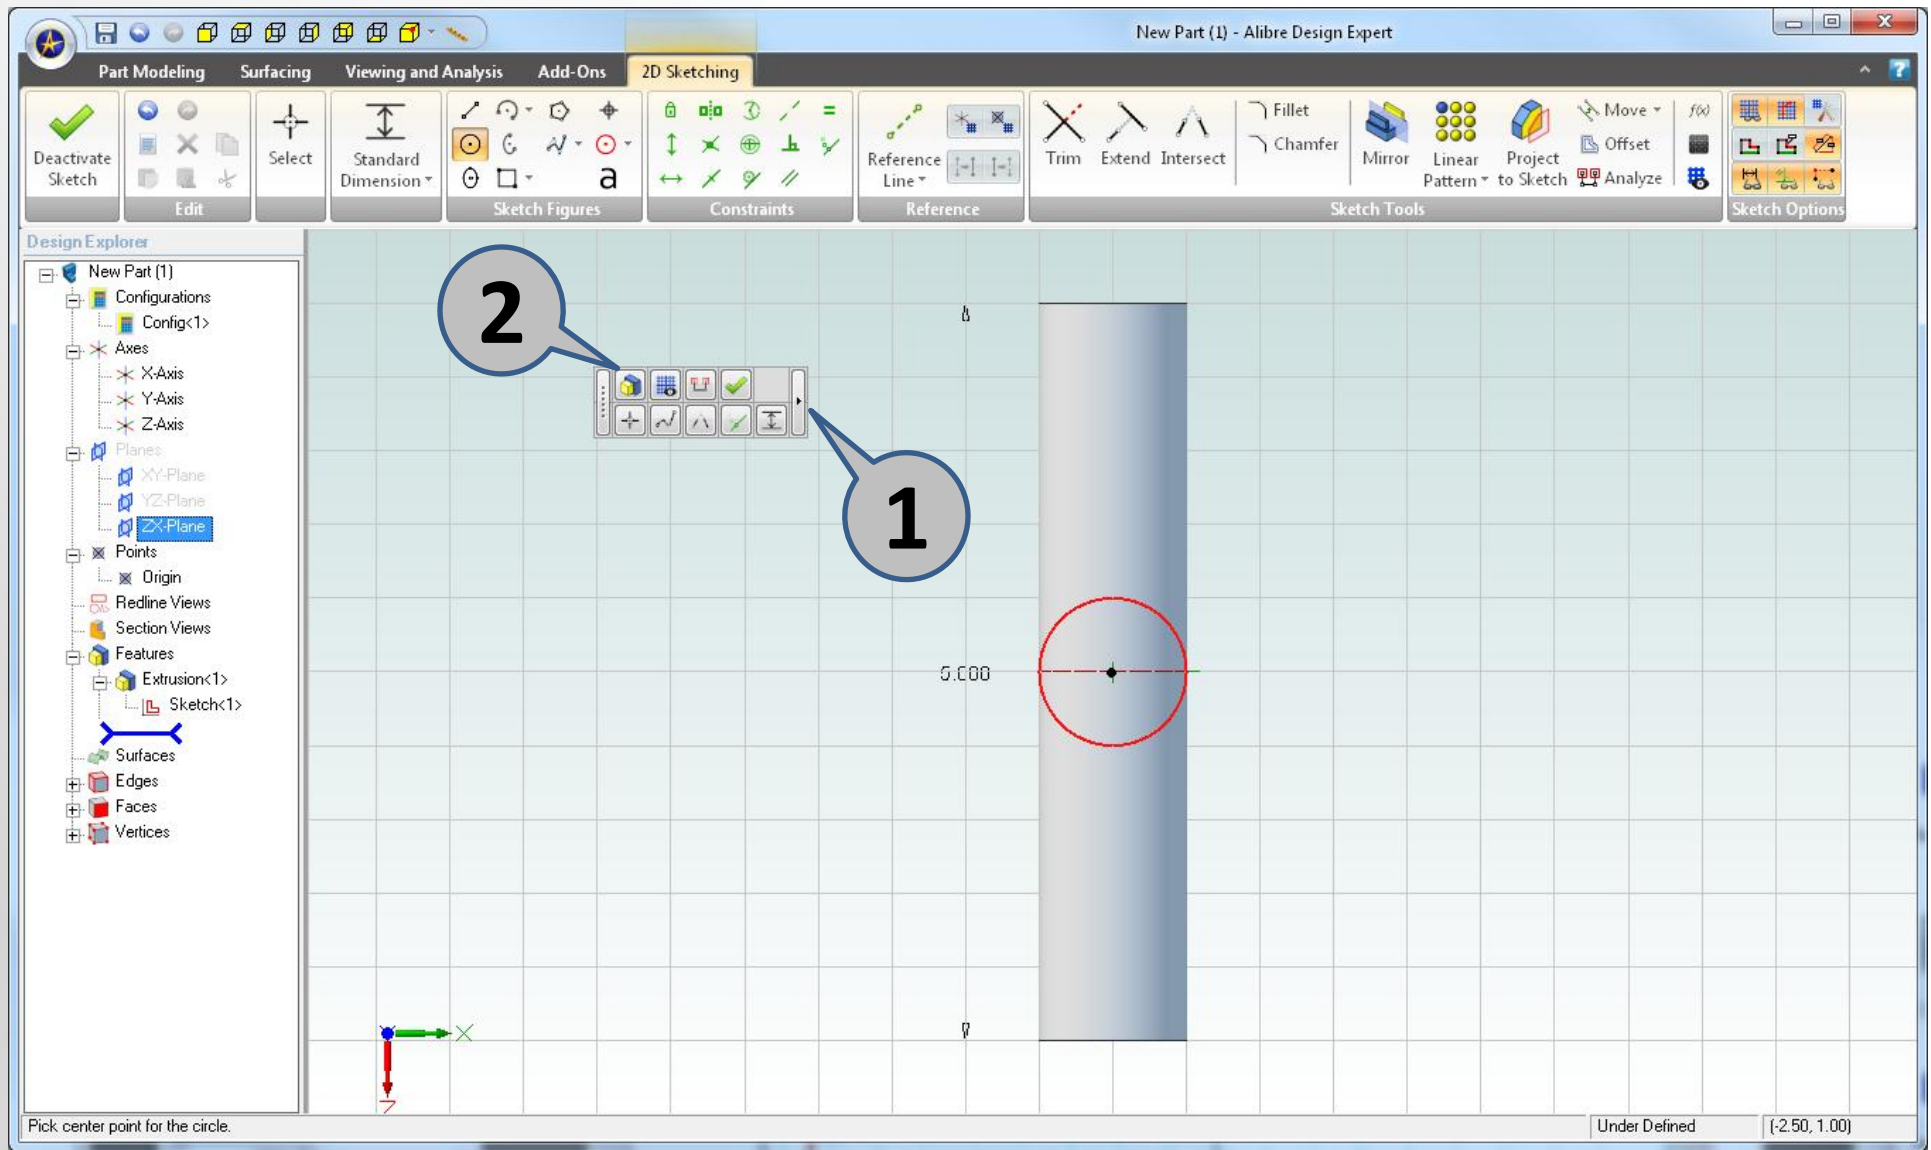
New Part (1) - Alibre Design Expert

Part Modeling
Surfacing
Viewing and Analysis
Add-Ons
2D Sketching

Deactivate Sketch
Edit
Select
Standard Dimension
a
Sketch Figures
Constraints
Reference Line
Reference
Trim
Extend
Intersect
Fillet
Chamfer
Mirror
Linear Pattern
Project to Sketch
Move
Offset
Analyze
Sketch Tools
f(x)
Sketch Options

Design Explorer
New Part (1)
Configurations
Config<1>
Axes
X-Axis
Y-Axis
Z-Axis
Planes
XY-Plane
YZ-Plane
ZX-Plane
Points
Origin
Redline Views
Section Views
Features
Extrusion<1>
Sketch<1>
Surfaces
Edges
Faces
Vertices

2
1
5.000
X
Z

Pick center point for the circle.
Under Defined
(-2.50, 1.00)